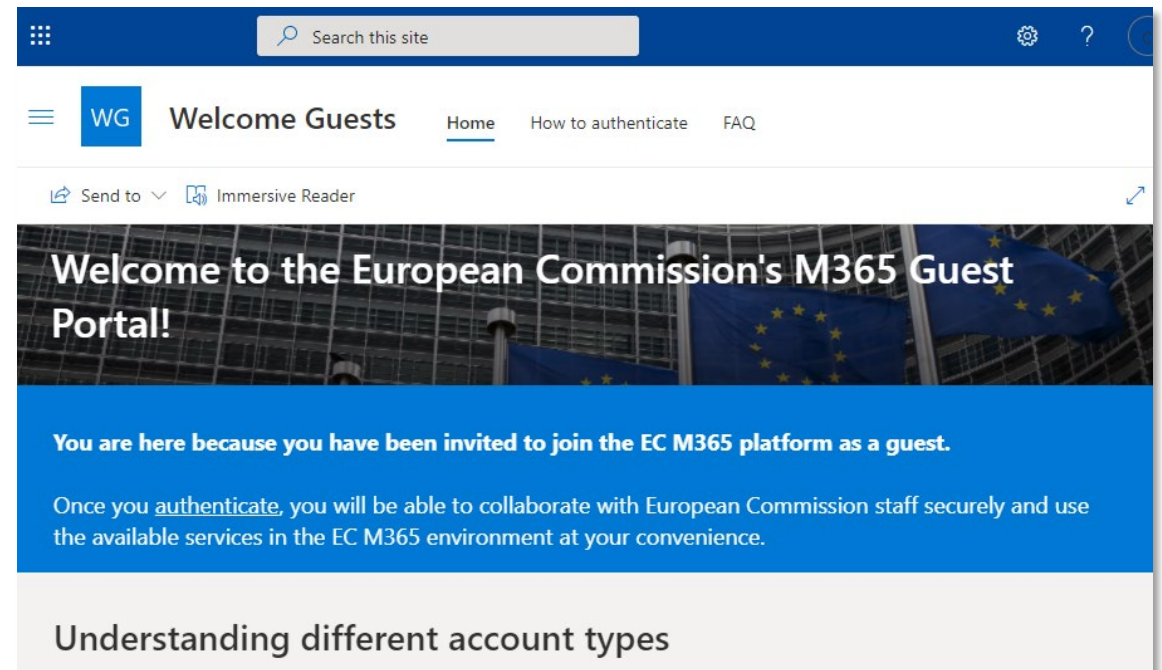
Search this site

?

WG Welcome Guests

Home How to authenticate FAQ

Send to Immersive Reader

Welcome to the European Commission's M365 Guest Portal!

You are here because you have been invited to join the EC M365 platform as a guest.

Once you authenticate, you will be able to collaborate with European Commission staff securely and use the available services in the EC M365 environment at your convenience.

Understanding different account types